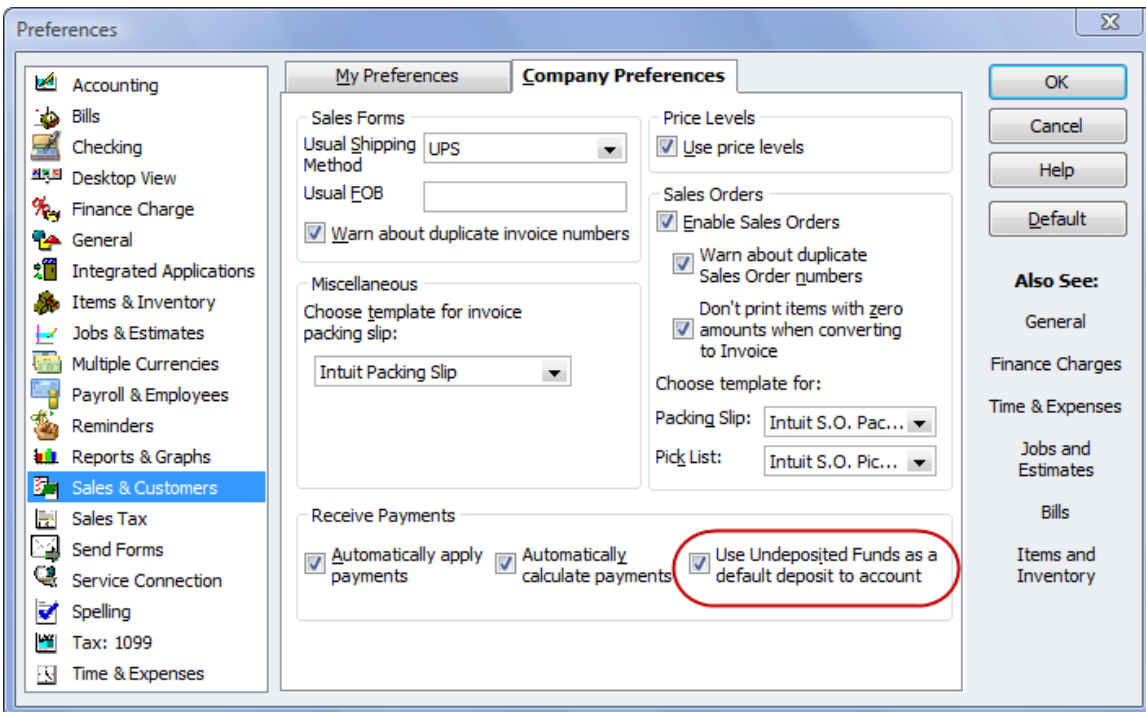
Preferences

Accounting
Bills
Checking
Desktop View
Finance Charge
General
Integrated Applications
Items & Inventory
Jobs & Estimates
Multiple Currencies
Payroll & Employees
Reminders
Reports & Graphs
Sales & Customers
Sales Tax
Send Forms
Service Connection
Spelling
Tax: 1099
Time & Expenses

My Preferences
Company Preferences

Sales Forms
Usual Shipping Method
UPS
Usual FOB
Warn about duplicate invoice numbers

Miscellaneous
Choose template for invoice packing slip:
Intuit Packing Slip

Price Levels
Use price levels

Sales Orders
Enable Sales Orders
Warn about duplicate Sales Order numbers
Don't print items with zero amounts when converting to Invoice
Choose template for:
Packing Slip: Intuit S.O. Pac...
Pick List: Intuit S.O. Pic...

Receive Payments
Automatically apply payments
Automatically calculate payments
Use Undeposited Funds as a default deposit to account

OK
Cancel
Help
Default

Also See:
General
Finance Charges
Time & Expenses
Jobs and Estimates
Bills
Items and Inventory